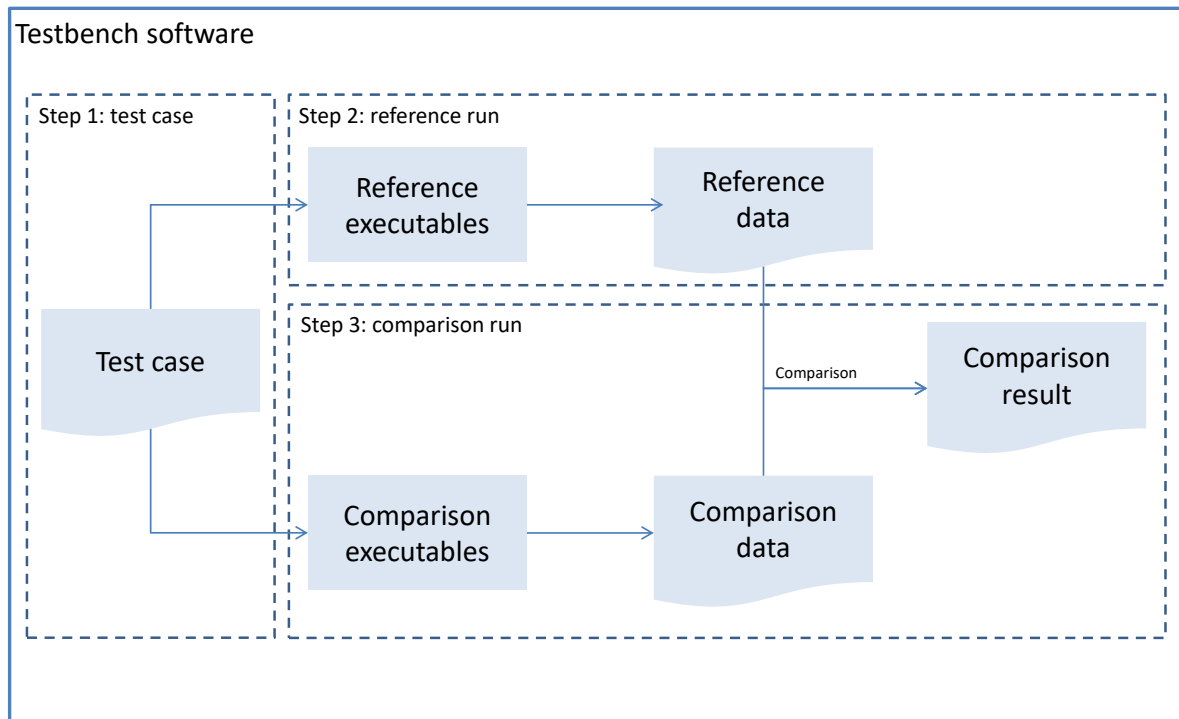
Testbench software

Step 1: test case

Step 2: reference run

Reference executables

Reference data

Step 3: comparison run

Test case

Comparison

Comparison result

Comparison executables

Comparison data